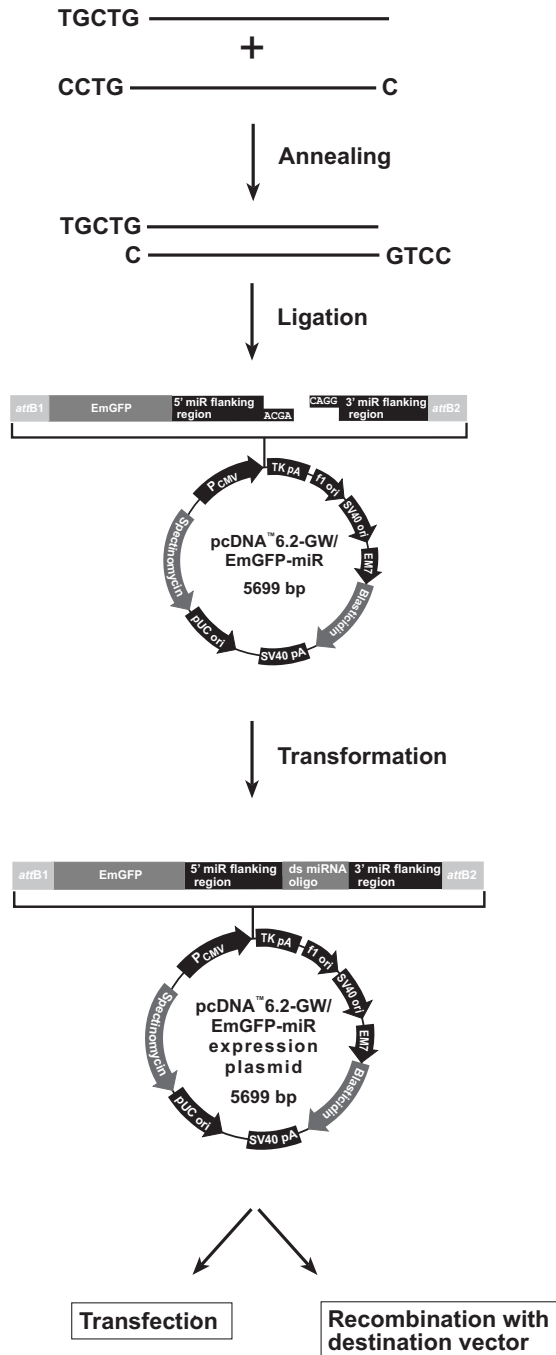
TGCTG

+

CCTG C

Annealing

TGCTG

C GTCC

Ligation

attB1 EmGFP 5' miR flanking region ACGA CAGG 3' miR flanking region attB2

P CMV

TK pA

f1 ori

SV40 ori

EM7

Blasticidin

SV40 pA

pUC ori

Spectinomycin

pcDNA™6.2-GW/ EmGFP-miR 5699 bp

Transformation

attB1 EmGFP 5' miR flanking region ds miRNA oligo 3' miR flanking region attB2

P CMV

TK pA

f1 ori

SV40 ori

EM7

Blasticidin

SV40 pA

pUC ori

Spectinomycin

pcDNA™6.2-GW/ EmGFP-miR expression plasmid 5699 bp

Transfection

Recombination with destination vector